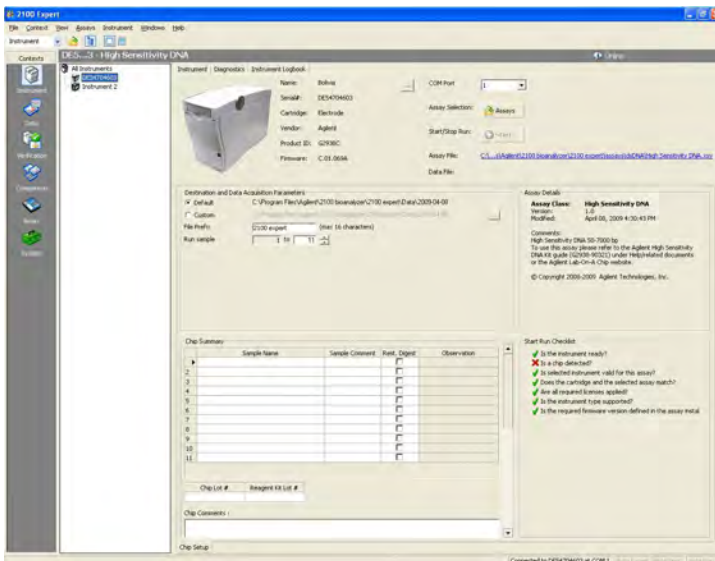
2100 Expert

File Context View Assays Instrument Windows Help

Instrument

Contexts

Instrument

Data

Verification

Comparison

Server

Validation

DE5...3 - High Sensitivity DNA

Online

All Instruments
DE54704603
Instrument 2

Instrument | Diagnostics | Instrument Logbook

Name: Bolivia
Serial#: DE54704603
Cartridge: Electrode
Vendor: Agilent
Product ID: G2938C
Firmware: C.01.069A

COM Port: 1

Assay Selection: Assays

Start/Stop Run: Start

Assay File: C:\...\Agilent\2100 bioanalyzer\2100 expert\assays\dsDNA\High Sensitivity DNA.xsy

Data File:

Destination and Data Acquisition Parameters

Default C:\Program Files\Agilent\2100 bioanalyzer\2100 expert\Data\2009-04-08

Custom

File Prefix: 2100 expert (max 16 characters)

Run sample 1 to 11

Assay Details

Assay Class: High Sensitivity DNA
Version: 1.0
Modified: April 08, 2009 4:30:43 PM

Comments:
High Sensitivity DNA 50-7000 bp
To use this assay please refer to the Agilent High Sensitivity DNA Kit guide (G2938-90321) under Help\related documents or the Agilent Lab-On-A Chip website.

© Copyright 2006-2009 Agilent Technologies, Inc.

Chip Summary

| | Sample Name | Sample Comment | Rest. Digest | Observation |
|---|---|---|---|---|
| 1 | | | | |
| 2 | | | | |
| 3 | | | | |
| 4 | | | | |
| 5 | | | | |
| 6 | | | | |
| 7 | | | | |
| 8 | | | | |
| 9 | | | | |
| 10 | | | | |
| 11 | | | | |

Start Run Checklist

Is the instrument ready?
Is a chip detected?
Is selected instrument valid for this assay?
Does the cartridge and the selected assay match?
Are all required licenses applied?
Is the instrument type supported?
Is the required firmware version defined in the assay install

Chip Lot # | Reagent Kit Lot #

Chip Comments :

Chip Setup

Connected to DE54704603 at COM1